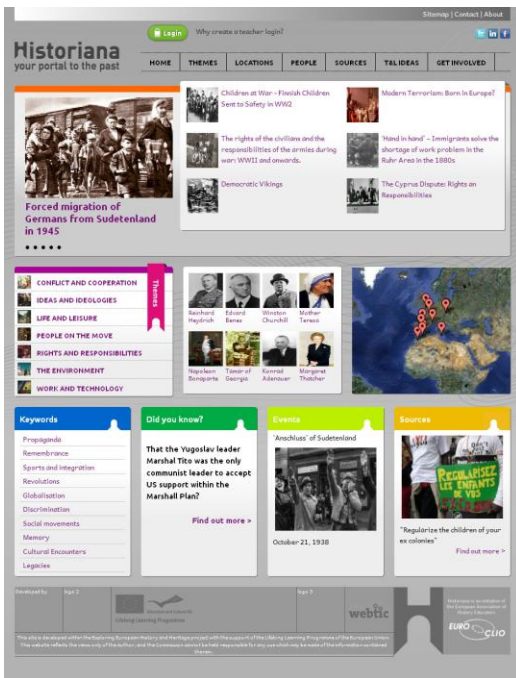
Sitemap | Contact | About

Login Why create a teacher login?

Historiana
your portal to the past

HOME | THEMES | LOCATIONS | PEOPLE | SOURCES | T&L IDEAS | GET INVOLVED

Forced migration of Germans from Sudetenland in 1945

Children at War - Finnish Children Sent to Safety in WW2

Modern Terrorism: Born in Europe?

The rights of the civilians and the responsibilities of the armies during war: WWII and onwards.

'Hand in hand' - Immigrants solve the shortage of work problem in the Ruhr Area in the 1980s

Democratic Vikings

The Cyprus Dispute: Rights an Responsibilities

CONFLICT AND COOPERATION
IDEAS AND IDEOLOGIES
LIFE AND LEISURE
PEOPLE ON THE MOVE
RIGHTS AND RESPONSIBILITIES
THE ENVIRONMENT
WORK AND TECHNOLOGY

Themes

Reinhard Heydrich
Edvard Benes
Winston Churchill
Mother Teresa
Napoleon Bonaparte
Tamar of Georgia
Konrad Adenauer
Margaret Thatcher

Keywords
Propaganda
Remembrance
Sports and integration
Revolutions
Globalisation
Discrimination
Social movements
Memory
Cultural Encounters
Legacies

Did you know?
That the Yugoslav leader Marshal Tito was the only communist leader to accept US support within the Marshall Plan?
Find out more >

Events
"Anschluss" of Sudetenland
October 21, 1938

Sources
REGULARISEZ LES ENFANTS DE VOS COLONIES
"Regularize the children of your ex colonies"
Find out more >

Developed by
webtic
EURO CLIO

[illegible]